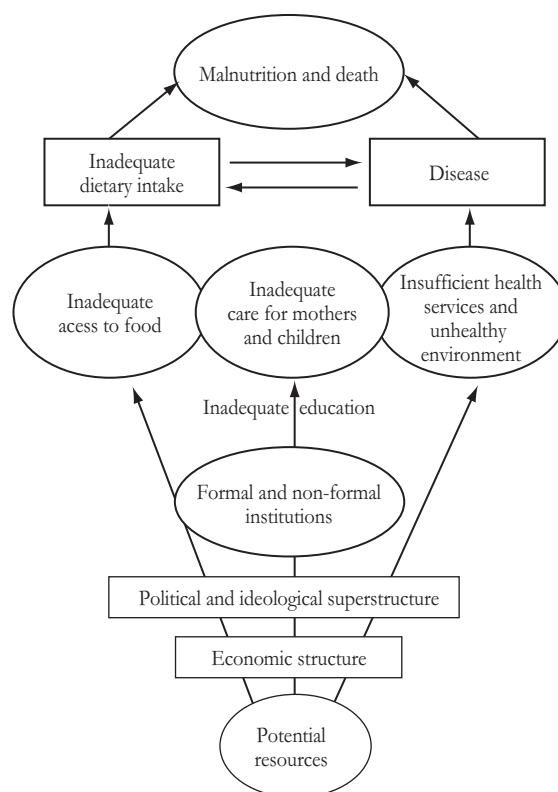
Malnutrition and death

Inadequate dietary intake

Disease

Inadequate acess to food

Inadequate care for mothers and children

Insufficient health services and unhealthy environment

Inadequate education

Formal and non-formal institutions

Political and ideological superstructure

Economic structure

Potential resources